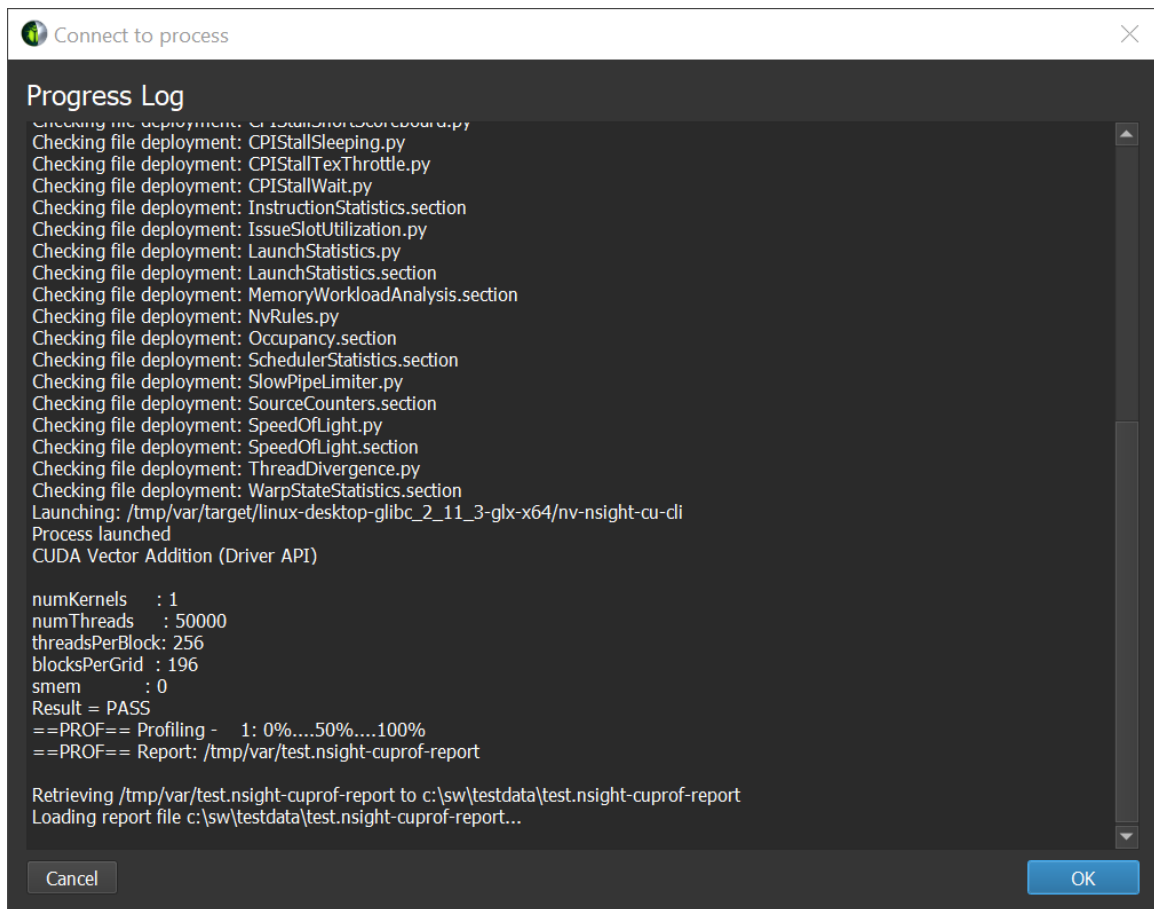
Connect to process

Progress Log

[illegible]
Checking file deployment: CPIStallSleeping.py
Checking file deployment: CPIStallTexThrottle.py
Checking file deployment: CPIStallWait.py
Checking file deployment: InstructionStatistics.section
Checking file deployment: IssueSlotUtilization.py
Checking file deployment: LaunchStatistics.py
Checking file deployment: LaunchStatistics.section
Checking file deployment: MemoryWorkloadAnalysis.section
Checking file deployment: NvRules.py
Checking file deployment: Occupancy.section
Checking file deployment: SchedulerStatistics.section
Checking file deployment: SlowPipeLimiter.py
Checking file deployment: SourceCounters.section
Checking file deployment: SpeedOfLight.py
Checking file deployment: SpeedOfLight.section
Checking file deployment: ThreadDivergence.py
Checking file deployment: WarpStateStatistics.section
Launching: /tmp/var/target/linux-desktop-glibc_2_11_3-glx-x64/nv-nsight-cu-cli
Process launched
CUDA Vector Addition (Driver API)

numKernels : 1
numThreads : 50000
threadsPerBlock: 256
blocksPerGrid : 196
smem : 0
Result = PASS
==PROF== Profiling - 1: 0%....50%....100%
==PROF== Report: /tmp/var/test.nsight-cuprof-report

Retrieving /tmp/var/test.nsight-cuprof-report to c:\sw\testdata\test.nsight-cuprof-report
Loading report file c:\sw\testdata\test.nsight-cuprof-report...

Cancel
OK